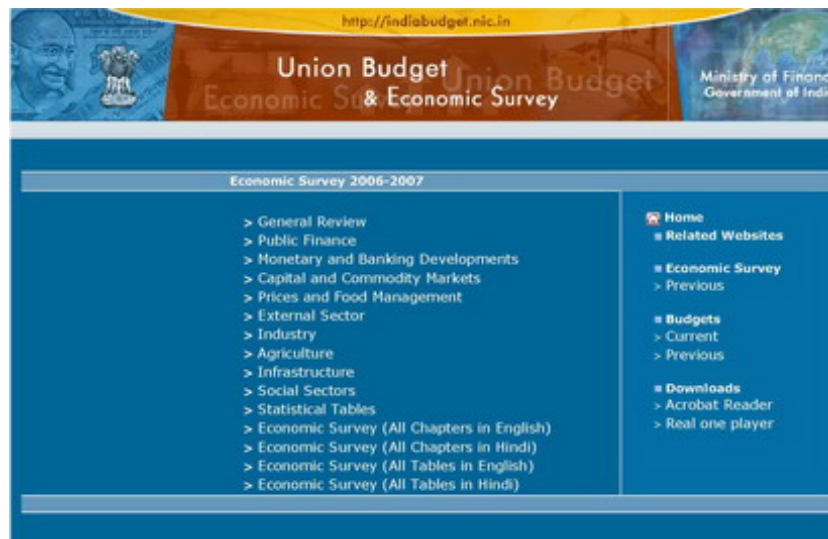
http://indiabudget.nic.in

Union Budget
& Economic Survey

Economic Survey Union Budget

Ministry of Financ
Government of Indi

Economic Survey 2006-2007

> General Review
> Public Finance
> Monetary and Banking Developments
> Capital and Commodity Markets
> Prices and Food Management
> External Sector
> Industry
> Agriculture
> Infrastructure
> Social Sectors
> Statistical Tables
> Economic Survey (All Chapters in English)
> Economic Survey (All Chapters in Hindi)
> Economic Survey (All Tables in English)
> Economic Survey (All Tables in Hindi)

Home
Related Websites

Economic Survey
> Previous

Budgets
> Current
> Previous

Downloads
> Acrobat Reader
> Real one player